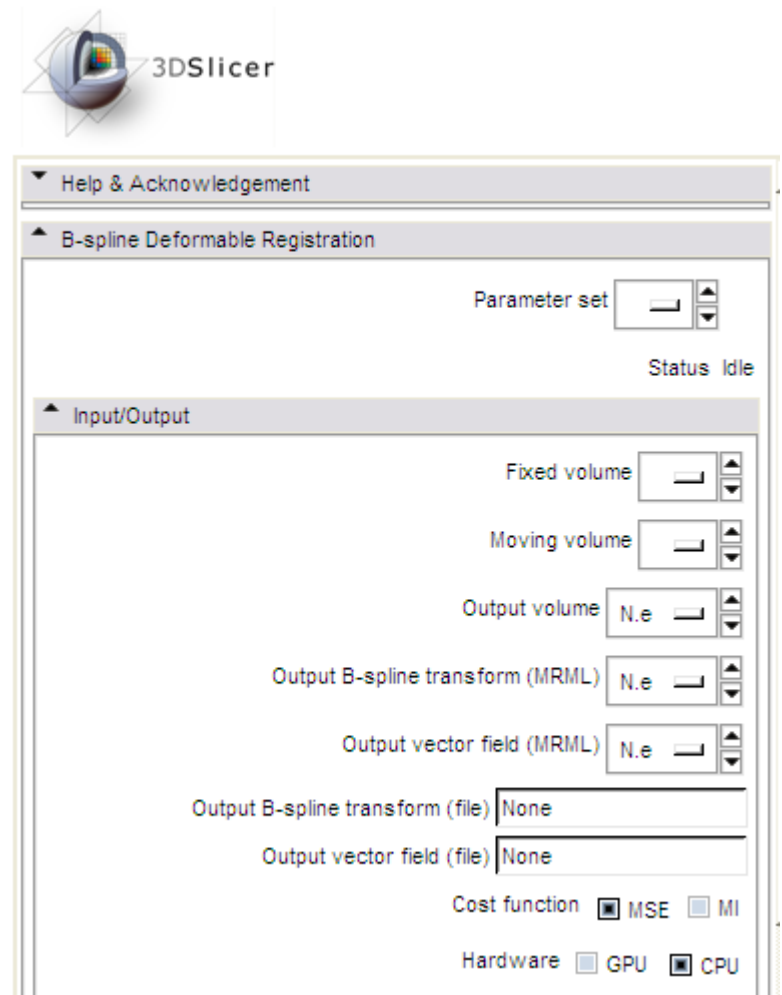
3DSlicer

Help & Acknowledgement

B-spline Deformable Registration

Parameter set

Status Idle

Input/Output

Fixed volume

Moving volume

Output volume N.e

Output B-spline transform (MRML) N.e

Output vector field (MRML) N.e

Output B-spline transform (file) None

Output vector field (file) None

Cost function MSE MI

Hardware GPU CPU